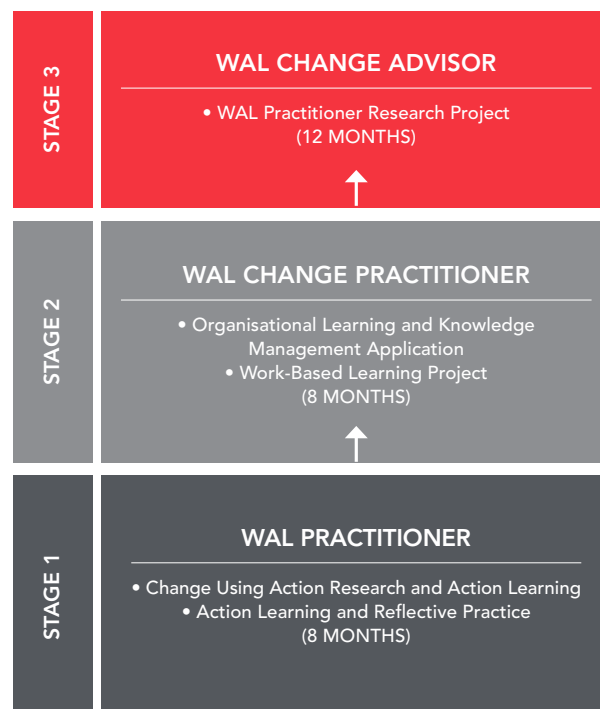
STAGE 3

WAL CHANGE ADVISOR

• WAL Practitioner Research Project
(12 MONTHS)

STAGE 2

WAL CHANGE PRACTITIONER

• Organisational Learning and Knowledge Management Application
• Work-Based Learning Project
(8 MONTHS)

STAGE 1

WAL PRACTITIONER

• Change Using Action Research and Action Learning
• Action Learning and Reflective Practice
(8 MONTHS)